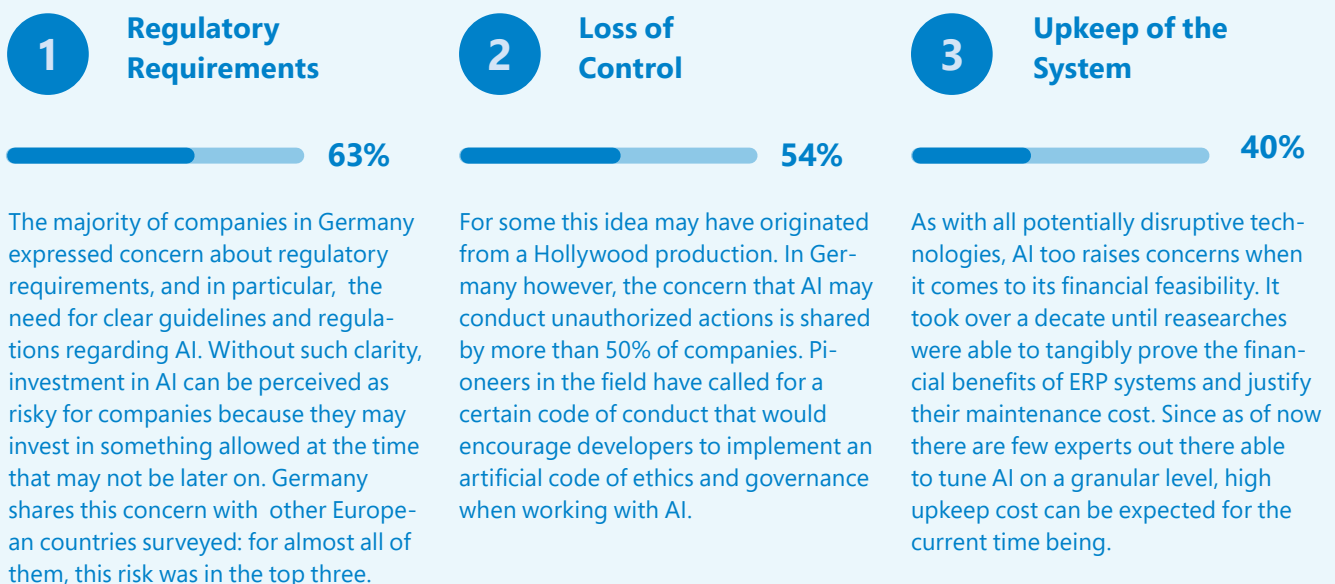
1

Regulatory Requirements

63%

The majority of companies in Germany expressed concern about regulatory requirements, and in particular, the need for clear guidelines and regulations regarding AI. Without such clarity, investment in AI can be perceived as risky for companies because they may invest in something allowed at the time that may not be later on. Germany shares this concern with other European countries surveyed: for almost all of them, this risk was in the top three.

2

Loss of Control

54%

For some this idea may have originated from a Hollywood production. In Germany however, the concern that AI may conduct unauthorized actions is shared by more than 50% of companies. Pioneers in the field have called for a certain code of conduct that would encourage developers to implement an artificial code of ethics and governance when working with AI.

3

Upkeep of the System

40%

As with all potentially disruptive technologies, AI too raises concerns when it comes to its financial feasibility. It took over a decate until reasearches were able to tangibly prove the financial benefits of ERP systems and justify their maintenance cost. Since as of now there are few experts out there able to tune AI on a granular level, high upkeep cost can be expected for the current time being.